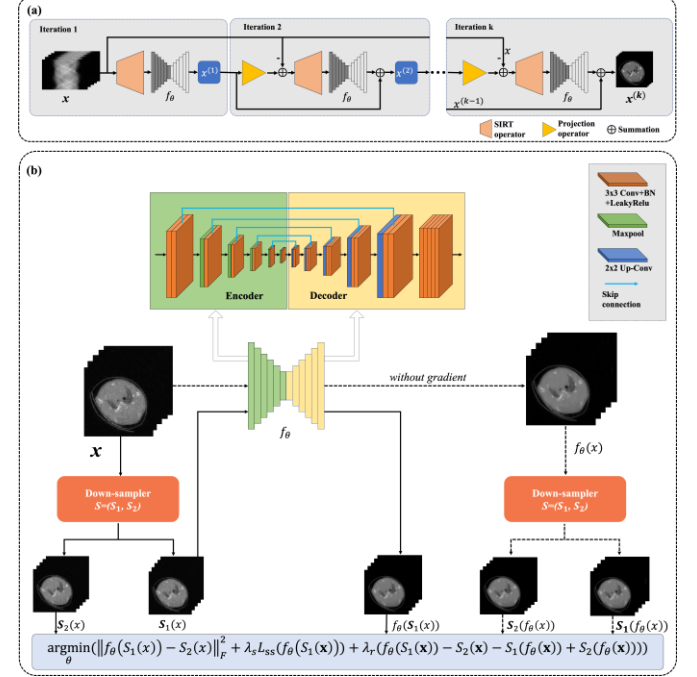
(a)

Iteration 1

$x$

$f_\theta$

$x^{(1)}$

Iteration 2

-

$f_\theta$

$x^{(2)}$

Iteration k

$x$

-

$x^{(k-1)}$

$f_\theta$

$x^{(k)}$

SIRT operator

Projection operator

Summation

(b)

3x3 Conv+BN +LeakyRelu

Maxpool

2x2 Up-Conv

Skip connection

Encoder

Decoder

without gradient

$x$

$f_\theta$

$f_\theta(x)$

Down-sampler
$S=(S_1, S_2)$

Down-sampler
$S=(S_1, S_2)$

$S_2(x)$

$S_1(x)$

$f_\theta(S_1(x))$

$S_2(f_\theta(x))$

$S_1(f_\theta(x))$

$\underset{\theta}{\operatorname{argmin}}(\|f_\theta(S_1(x)) - S_2(x)\|_F^2 + \lambda_s L_{ss}(f_\theta(S_1(\mathbf{x}))) + \lambda_r(f_\theta(S_1(\mathbf{x})) - S_2(\mathbf{x}) - S_1(f_\theta(\mathbf{x})) + S_2(f_\theta(\mathbf{x}))))$